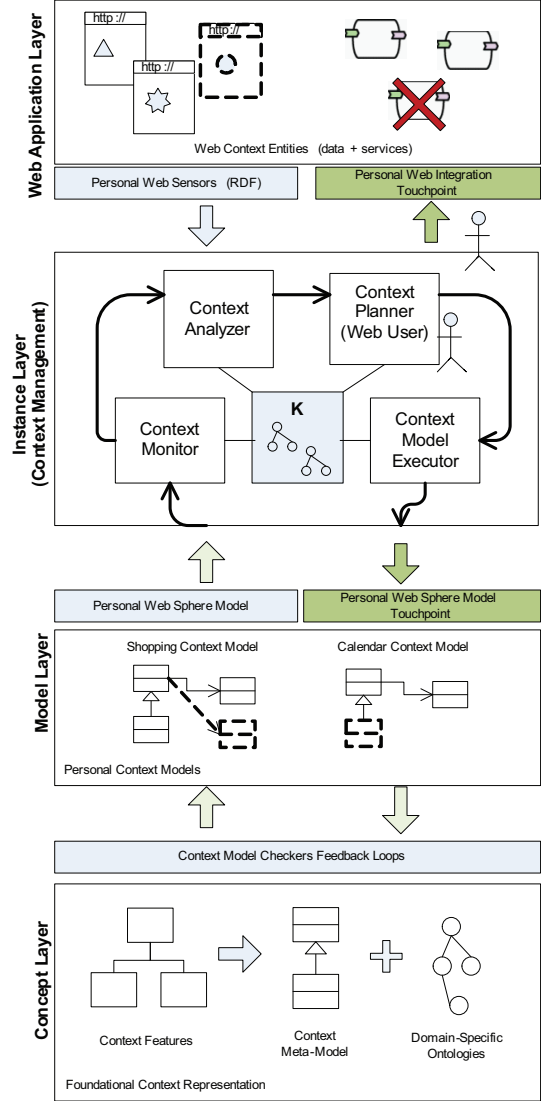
Web Application Layer

http ://

http ://

http ://

Web Context Entities (data + services)

Personal Web Sensors (RDF)

Personal Web Integration Touchpoint

Instance Layer (Context Management)

Context Analyzer

Context Planner (Web User)

K

Context Monitor

Context Model Executor

Personal Web Sphere Model

Personal Web Sphere Model Touchpoint

Model Layer

Shopping Context Model

Calendar Context Model

Personal Context Models

Context Model Checkers Feedback Loops

Concept Layer

Context Features

Context Meta-Model

Domain-Specific Ontologies

Foundational Context Representation